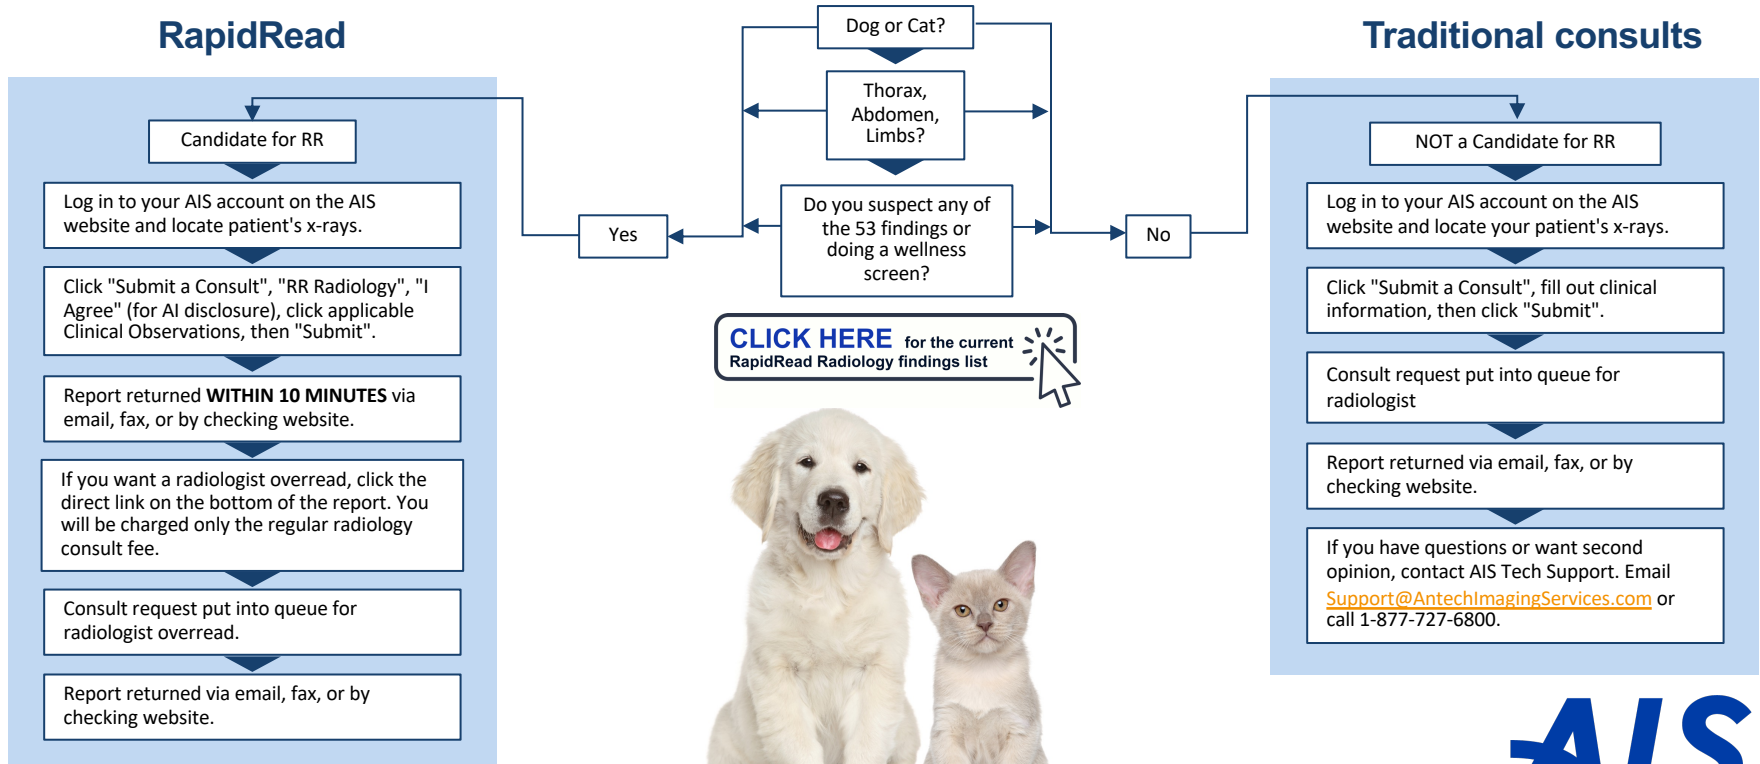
RapidRead

Traditional consults

Dog or Cat?

Thorax, Abdomen, Limbs?

Do you suspect any of the 53 findings or doing a wellness screen?

Yes

No

Candidate for RR

Log in to your AIS account on the AIS website and locate patient's x-rays.

Click "Submit a Consult", "RR Radiology", "I Agree" (for AI disclosure), click applicable Clinical Observations, then "Submit".

Report returned **WITHIN 10 MINUTES** via email, fax, or by checking website.

If you want a radiologist overread, click the direct link on the bottom of the report. You will be charged only the regular radiology consult fee.

Consult request put into queue for radiologist overread.

Report returned via email, fax, or by checking website.

CLICK HERE for the current RapidRead Radiology findings list

NOT a Candidate for RR

Log in to your AIS account on the AIS website and locate your patient's x-rays.

Click "Submit a Consult", fill out clinical information, then click "Submit".

Consult request put into queue for radiologist

Report returned via email, fax, or by checking website.

If you have questions or want second opinion, contact AIS Tech Support. Email Support@AntechImagingServices.com or call 1-877-727-6800.

AIS